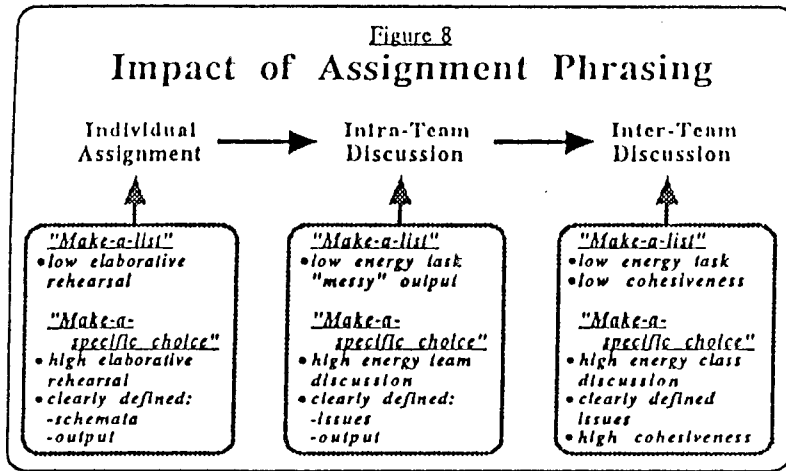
Figure 8

Impact of Assignment Phrasing

Individual Assignment

Intra-Team Discussion

Inter-Team Discussion

"Make-a-list"
•low elaborative rehearsal

"Make-a-specific choice"
•high elaborative rehearsal
•clearly defined:
-schemata
-output

"Make-a-list"
•low energy task "messy" output

"Make-a-specific choice"
•high energy team discussion
•clearly defined:
-issues
-output

"Make-a-list"
•low energy task
•low cohesiveness

"Make-a-specific choice"
•high energy class discussion
•clearly defined issues
•high cohesiveness